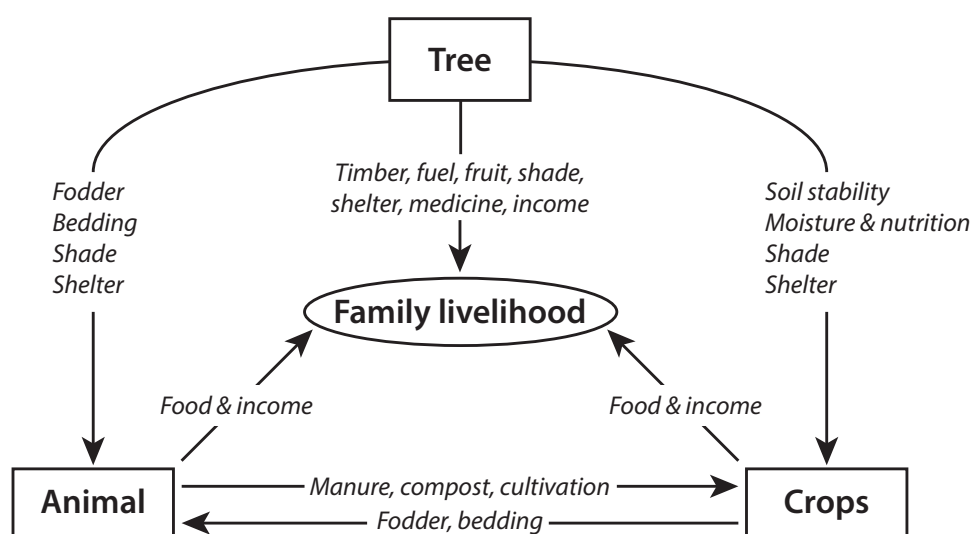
Tree

Fodder
Bedding
Shade
Shelter

Timber, fuel, fruit, shade, shelter, medicine, income

Soil stability
Moisture & nutrition
Shade
Shelter

Family livelihood

Food & income

Food & income

Animal

Manure, compost, cultivation

Fodder, bedding

Crops